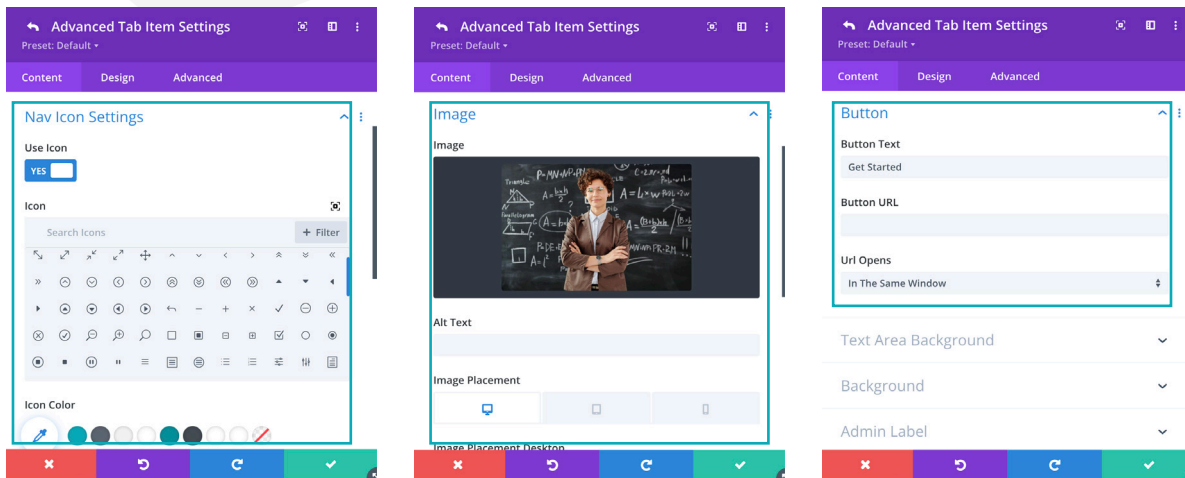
Advanced Tab Item Settings
Preset: Default ▾

Content | Design | Advanced

Nav Icon Settings

Use Icon

YES

Icon

Search Icons

+ Filter

Icon Color

Advanced Tab Item Settings
Preset: Default ▾

Content | Design | Advanced

Image

Image

Alt Text

Image Placement

Image Placement Desktop

Advanced Tab Item Settings
Preset: Default ▾

Content | Design | Advanced

Button

Button Text

Get Started

Button URL

Url Opens

In The Same Window

Text Area Background

Background

Admin Label